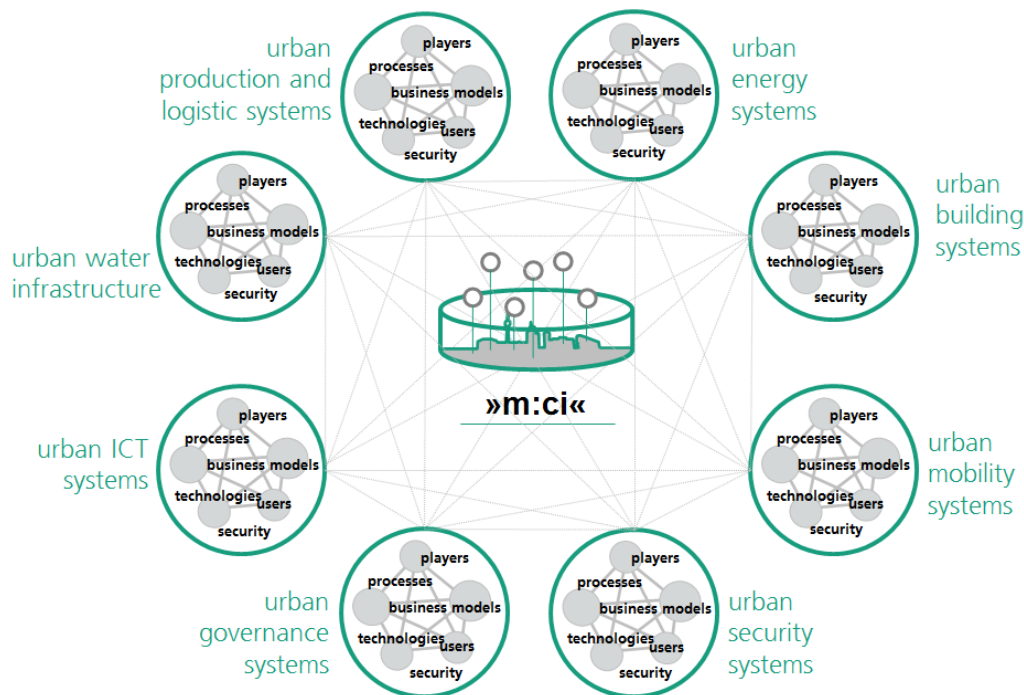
urban production and logistic systems

players
processes
business models
technologies
users
security

urban energy systems

players
processes
business models
technologies
users
security

urban water infrastructure

players
processes
business models
technologies
users
security

urban building systems

players
processes
business models
technologies
users
security

»m:ci«

urban ICT systems

players
processes
business models
technologies
users
security

urban mobility systems

players
processes
business models
technologies
users
security

urban governance systems

players
processes
business models
technologies
users
security

urban security systems

players
processes
business models
technologies
users
security